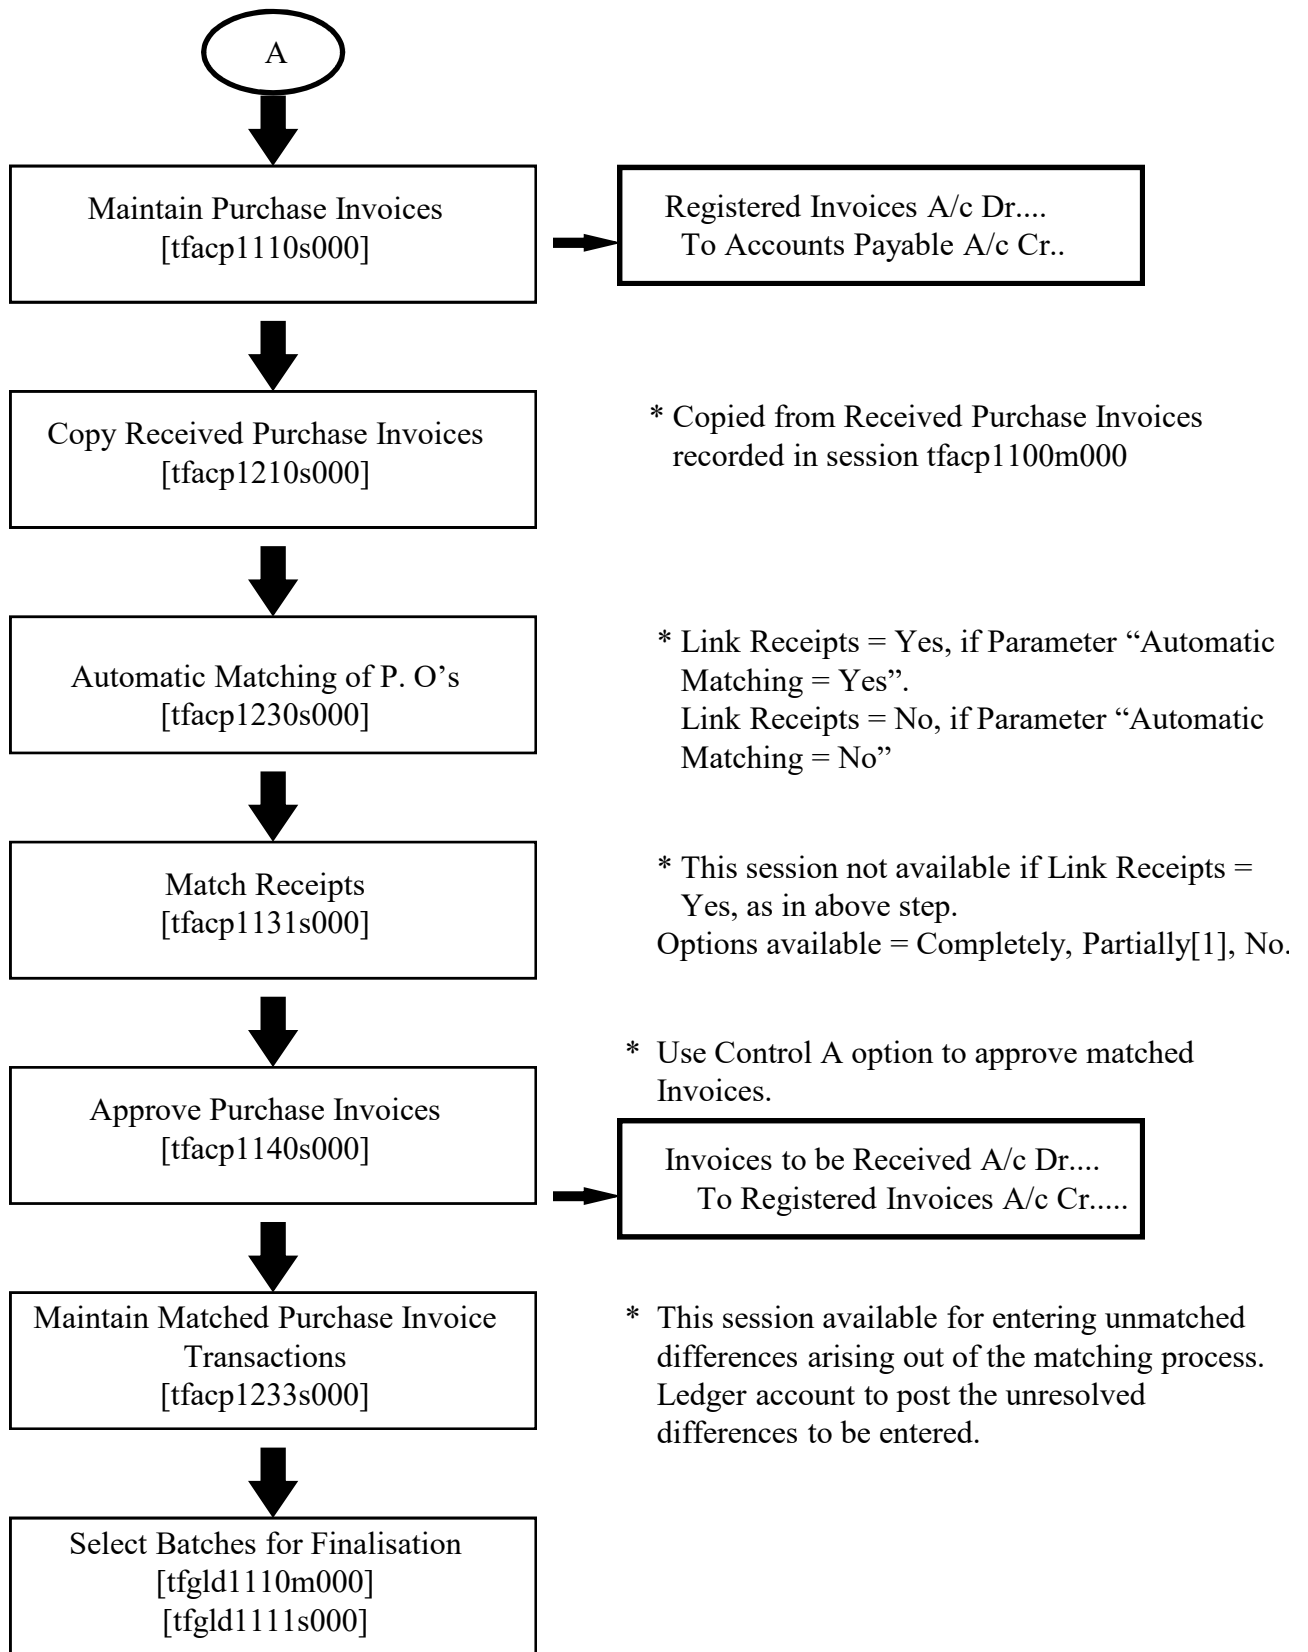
A

Maintain Purchase Invoices
[tfacp1110s000]

Registered Invoices A/c Dr....
To Accounts Payable A/c Cr..

Copy Received Purchase Invoices
[tfacp1210s000]

* Copied from Received Purchase Invoices recorded in session tfacp1100m000

Automatic Matching of P. O's
[tfacp1230s000]

* Link Receipts = Yes, if Parameter "Automatic Matching = Yes".
Link Receipts = No, if Parameter "Automatic Matching = No"

Match Receipts
[tfacp1131s000]

* This session not available if Link Receipts = Yes, as in above step.
Options available = Completely, Partially[1], No.

* Use Control A option to approve matched Invoices.

Approve Purchase Invoices
[tfacp1140s000]

Invoices to be Received A/c Dr....
To Registered Invoices A/c Cr.....

Maintain Matched Purchase Invoice Transactions
[tfacp1233s000]

* This session available for entering unmatched differences arising out of the matching process. Ledger account to post the unresolved differences to be entered.

Select Batches for Finalisation
[tfgld1110m000]
[tfgld1111s000]